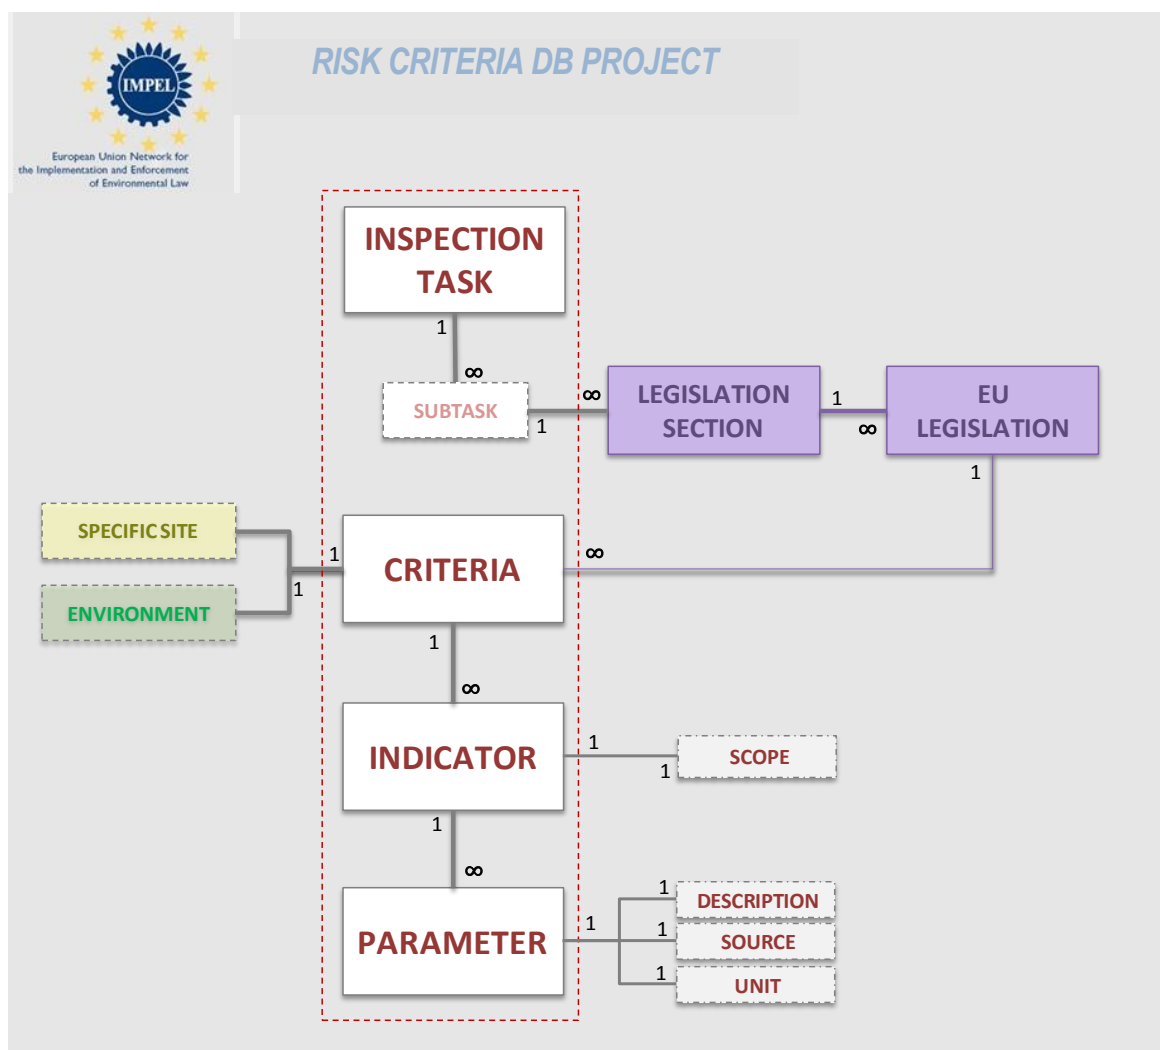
IMPEL

European Union Network for the Implementation and Enforcement of Environmental Law

RISK CRITERIA DB PROJECT

INSPECTION TASK

1

∞

SUBTASK

1

∞

LEGISLATION SECTION

1

∞

EU LEGISLATION

1

SPECIFIC SITE

ENVIRONMENT

1

1

CRITERIA

∞

1

∞

INDICATOR

1

SCOPE

1

1

∞

PARAMETER

1

1

DESCRIPTION

1

SOURCE

1

UNIT